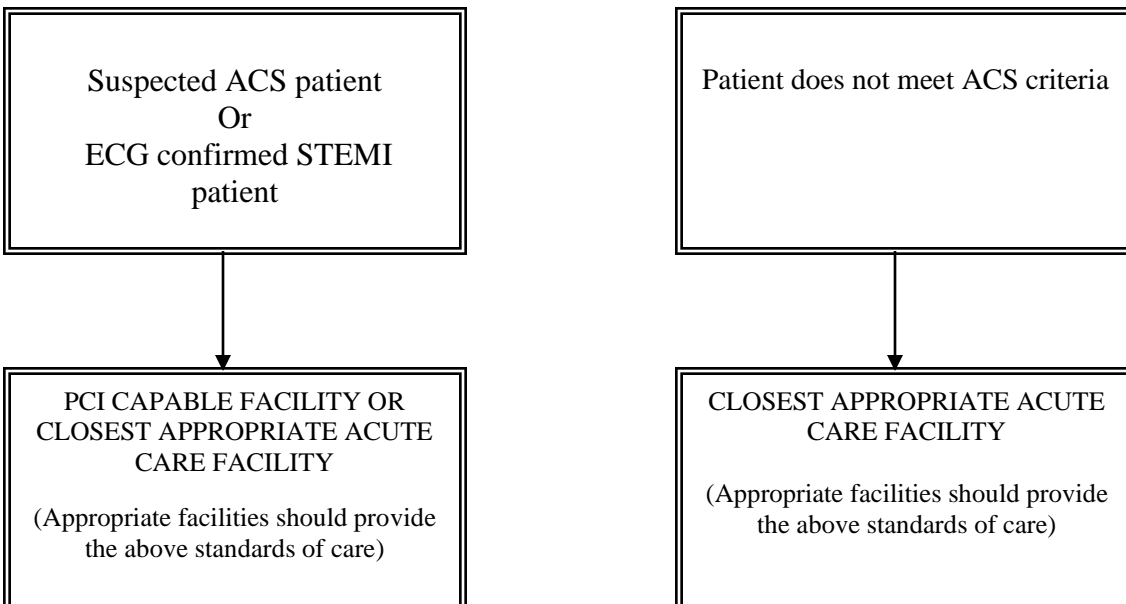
Suspected ACS patient
Or
ECG confirmed STEMI patient

PCI CAPABLE FACILITY OR CLOSEST APPROPRIATE ACUTE CARE FACILITY

(Appropriate facilities should provide the above standards of care)

Patient does not meet ACS criteria

CLOSEST APPROPRIATE ACUTE CARE FACILITY

(Appropriate facilities should provide the above standards of care)